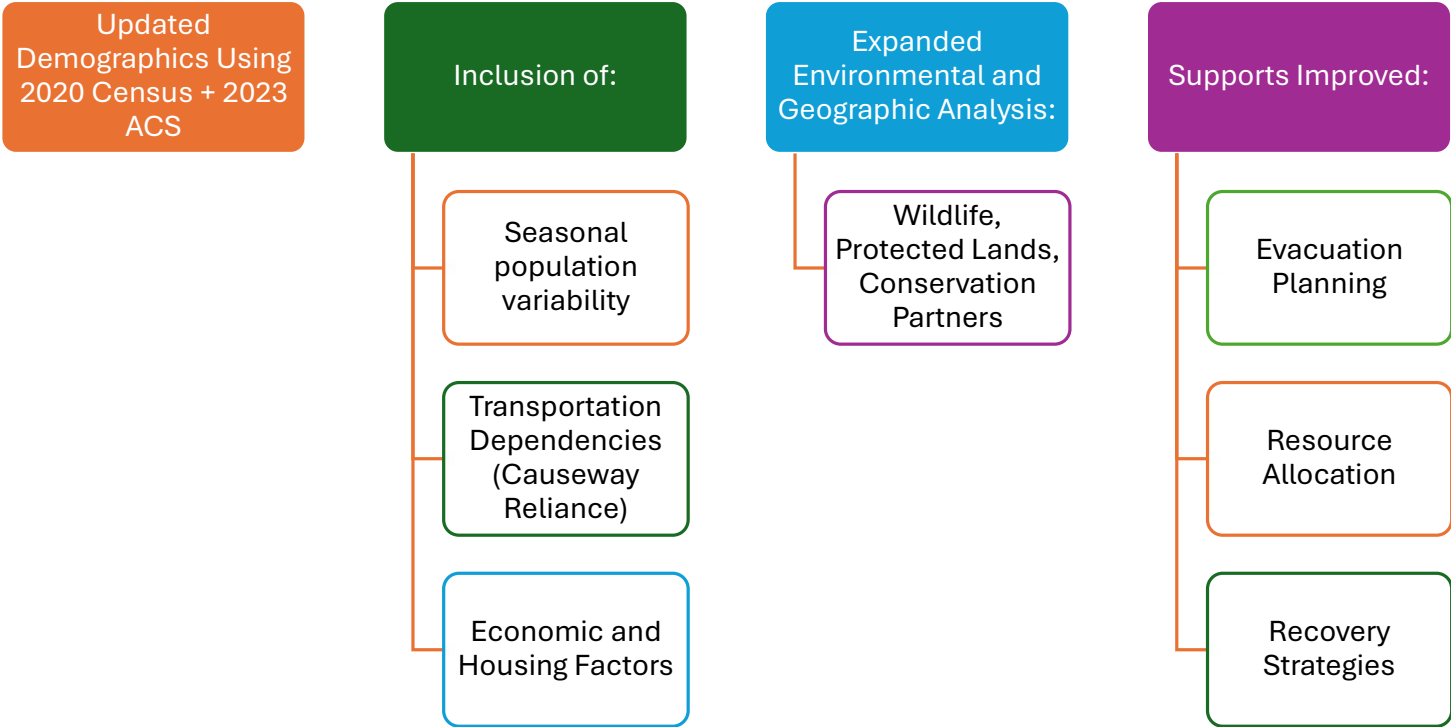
Updated Demographics Using 2020 Census + 2023 ACS

Inclusion of:

Seasonal population variability

Transportation Dependencies (Causeway Reliance)

Economic and Housing Factors

Expanded Environmental and Geographic Analysis:

Wildlife, Protected Lands, Conservation Partners

Supports Improved:

Evacuation Planning

Resource Allocation

Recovery Strategies